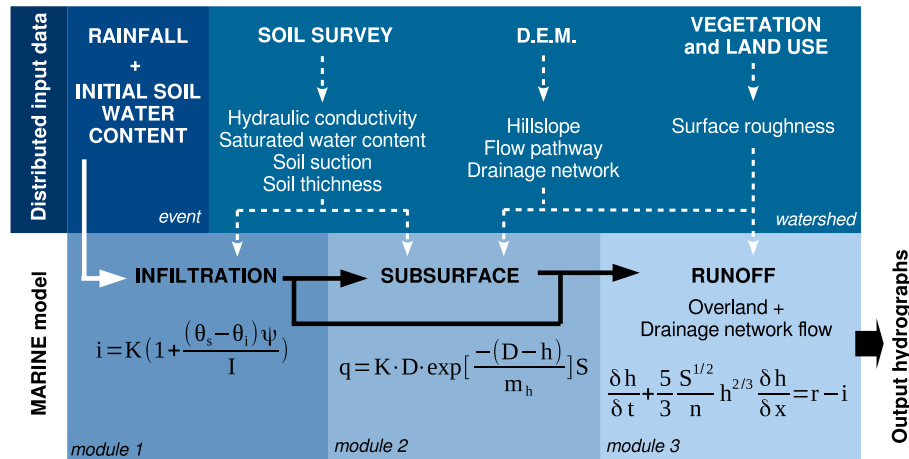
Distributed input data

RAINFALL + INITIAL SOIL WATER CONTENT

event

SOIL SURVEY

Hydraulic conductivity
Saturated water content
Soil suction
Soil thichness

D.E.M.

Hillslope
Flow pathway
Drainage network

VEGETATION and LAND USE

Surface roughness

watershed

MARINE model

INFILTRATION

$i=K\left(1+\frac{(\theta_s-\theta_i)\psi}{I}\right)$

module 1

SUBSURFACE

$q=K\cdot D\cdot \exp[\frac{-(D-h)}{m_h}]S$

module 2

RUNOFF

Overland + Drainage network flow

$\frac{\delta h}{\delta t}+\frac{5}{3}\frac{S^{1/2}}{n}h^{2/3}\frac{\delta h}{\delta x}=r-i$

module 3

Output hydrographs